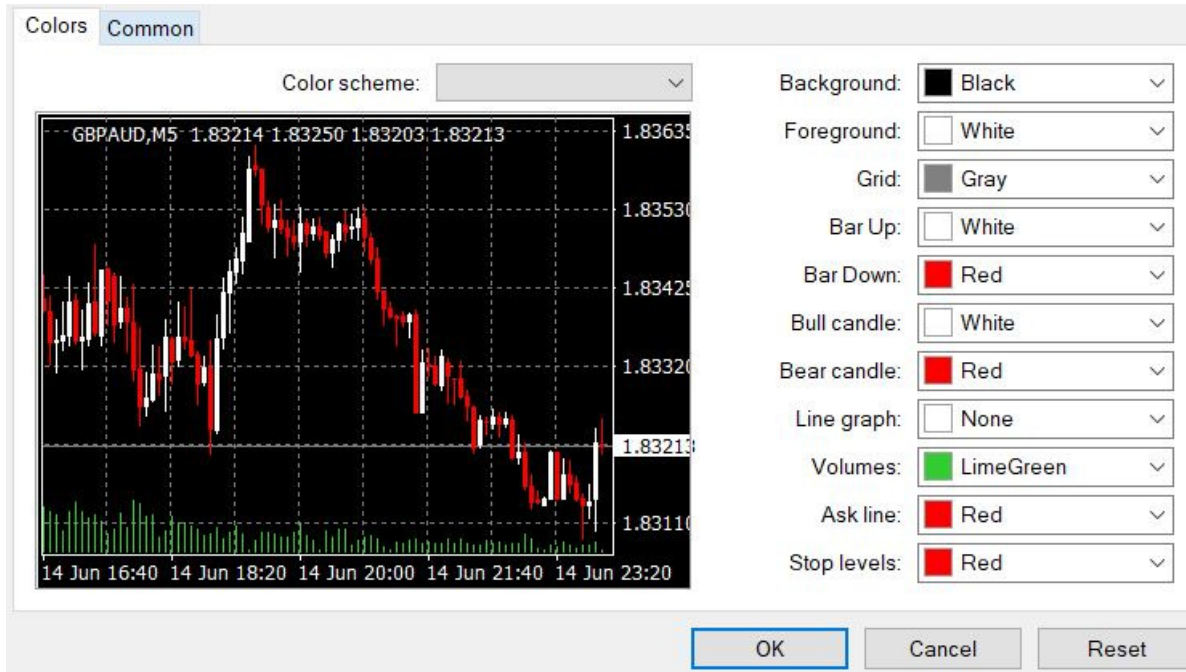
Colors Common

Color scheme:

GBPAUD,M5 1.83214 1.83250 1.83203 1.83213

1.83635
1.83530
1.83425
1.83320
1.83213
1.83110

14 Jun 16:40 14 Jun 18:20 14 Jun 20:00 14 Jun 21:40 14 Jun 23:20

Background: Black
Foreground: White
Grid: Gray
Bar Up: White
Bar Down: Red
Bull candle: White
Bear candle: Red
Line graph: None
Volumes: LimeGreen
Ask line: Red
Stop levels: Red

OK Cancel Reset